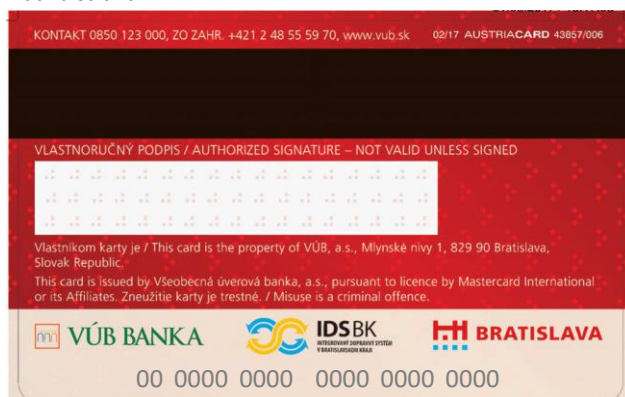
KONTAKT 0850 123 000, ZO ZAHR. +421 2 48 55 59 70, www.vub.sk 02/17 AUSTRIACARD 43857/006

VLASTNORUČNÝ PODPIS / AUTHORIZED SIGNATURE – NOT VALID UNLESS SIGNED

Vlastníkom karty je / This card is the property of VÚB, a.s., Mlynské nivy 1, 829 90 Bratislava, Slovak Republic.

This card is issued by Všeobecná úverová banka, a.s., pursuant to licence by Mastercard International or its Affiliates. Zneužitie karty je trestné. / Misuse is a criminal offence.

VÚB BANKA

IDS BK
INTEGROVANÝ DOPRAVNÝ SYSTÉM V BRATISLAVSKOM KRAJI

BRATISLAVA

00 0000 0000 0000 0000 0000